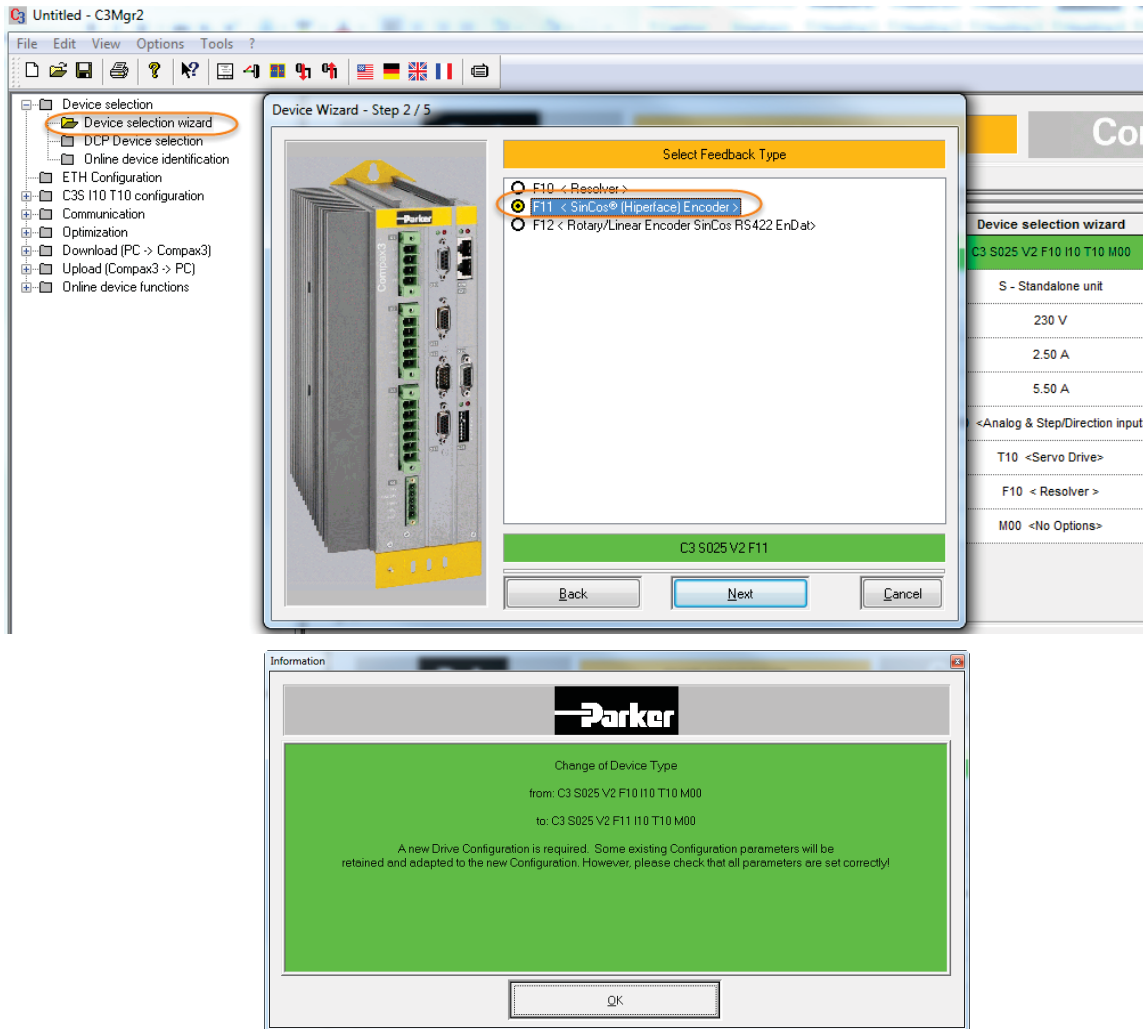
Untitled - C3Mgr2

File Edit View Options Tools ?

Device selection
Device selection wizard
DCP Device selection
Online device identification
ETH Configuration
C3S I10 T10 configuration
Communication
Optimization
Download (PC -> Compax3)
Upload (Compax3 -> PC)
Online device functions

Device Wizard - Step 2 / 5

Select Feedback Type

F10 < Resolver >
F11 < SinCos® (Hiperface) Encoder >
F12 < Rotary/Linear Encoder SinCos RS422 EnDat>

C3 S025 V2 F11

Back
Next
Cancel

Co

Device selection wizard

C3 S025 V2 F10 I10 T10 M00
S - Standalone unit
230 V
2.50 A
5.50 A
<Analog & Step/Direction input
T10 <Servo Drive>
F10 < Resolver >
M00 <No Options>

Information

Parker

Change of Device Type

from: C3 S025 V2 F10 I10 T10 M00

to: C3 S025 V2 F11 I10 T10 M00

A new Drive Configuration is required. Some existing Configuration parameters will be retained and adapted to the new Configuration. However, please check that all parameters are set correctly!

OK